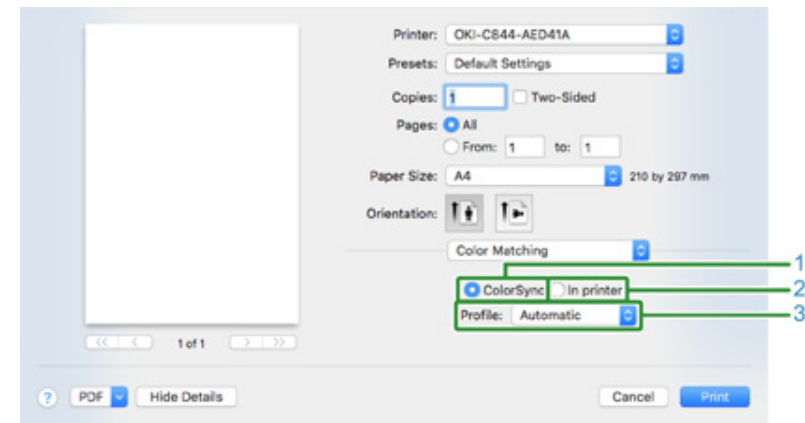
Printer: OKI-C844-AED41A

Presets: Default Settings

Copies: 1 Two-Sided

Pages: All

From: 1 to: 1

Paper Size: A4 210 by 297 mm

Orientation:

Color Matching

ColorSync In printer

Profile: Automatic

1

2

3

<< < 1 of 1 > >>

? PDF Hide Details

Cancel Print